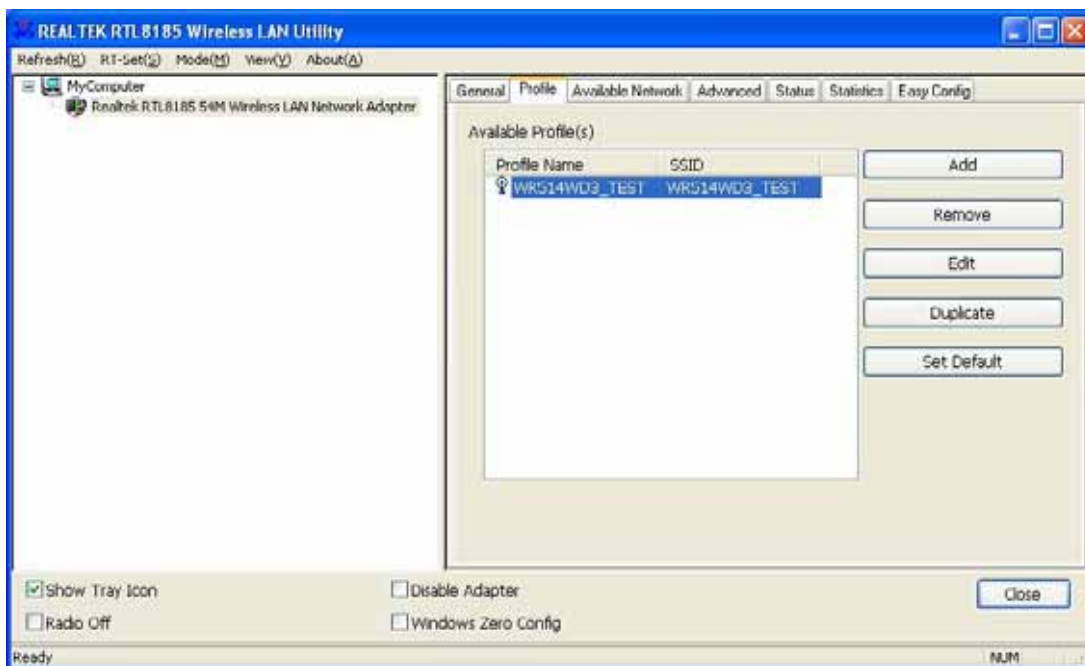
REALTEK RTL8185 Wireless LAN Utility

Refresh(R) RT-Set(S) Mode(M) View(V) About(A)

MyComputer
Realtek RTL8185 54M Wireless LAN Network Adapter

General | Profile | Available Network | Advanced | Status | Statistics | Easy Config

Available Profile(s)

| Profile Name | SSID |
|---|---|
| WRS14WD3_TEST | WRS14WD3_TEST |

Add

Remove

Edit

Duplicate

Set Default

Show Tray Icon

Radio Off

Disable Adapter

Windows Zero Config

Close

Ready

NUM